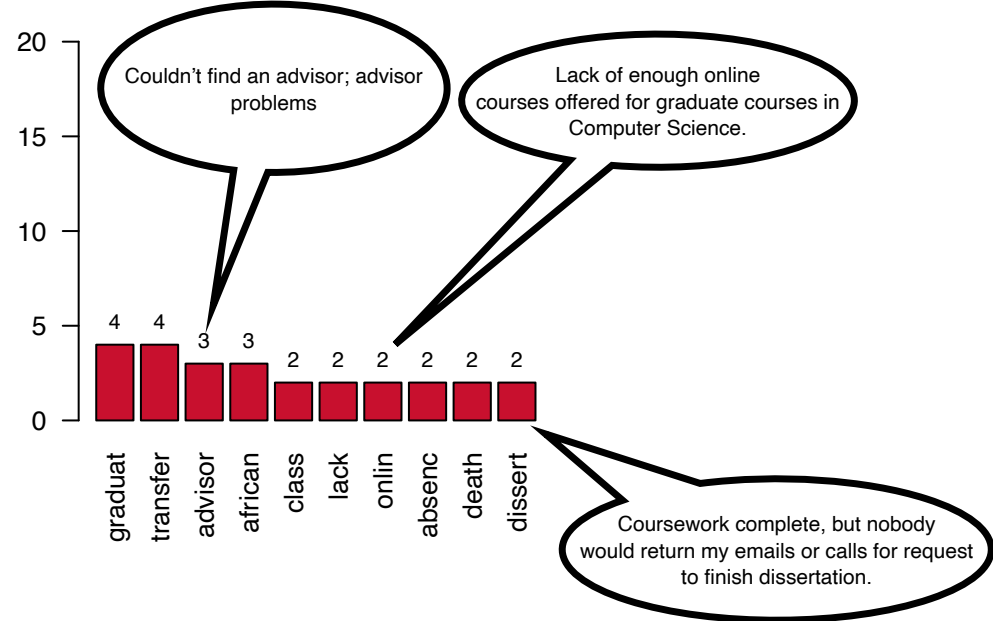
20
15
10
5
0

Couldn't find an advisor; advisor problems

Lack of enough online courses offered for graduate courses in Computer Science.

4 4 3 3 2 2 2 2 2 2

graduat
transfer
advisor
african
class
lack
onlin
absenc
death
dissert

Coursework complete, but nobody would return my emails or calls for request to finish dissertation.